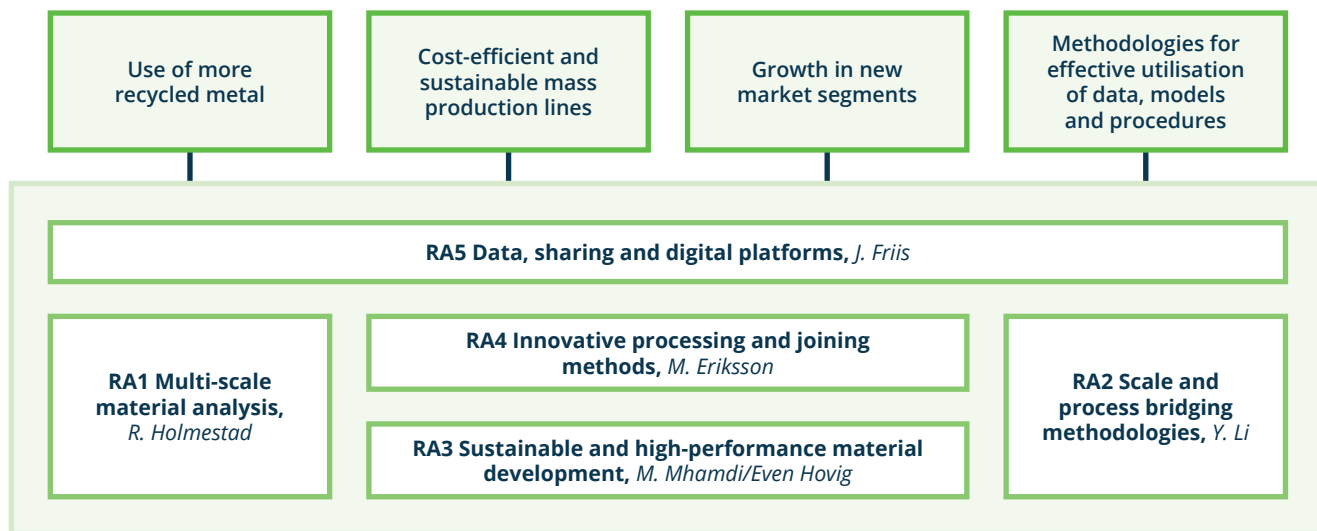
Use of more recycled metal

Cost-efficient and sustainable mass production lines

Growth in new market segments

Methodologies for effective utilisation of data, models and procedures

RA5 Data, sharing and digital platforms, J. Friis

RA1 Multi-scale material analysis, R. Holmestad

RA4 Innovative processing and joining methods, M. Eriksson

RA3 Sustainable and high-performance material development, M. Mhamdi/Even Hovig

RA2 Scale and process bridging methodologies, Y. Li